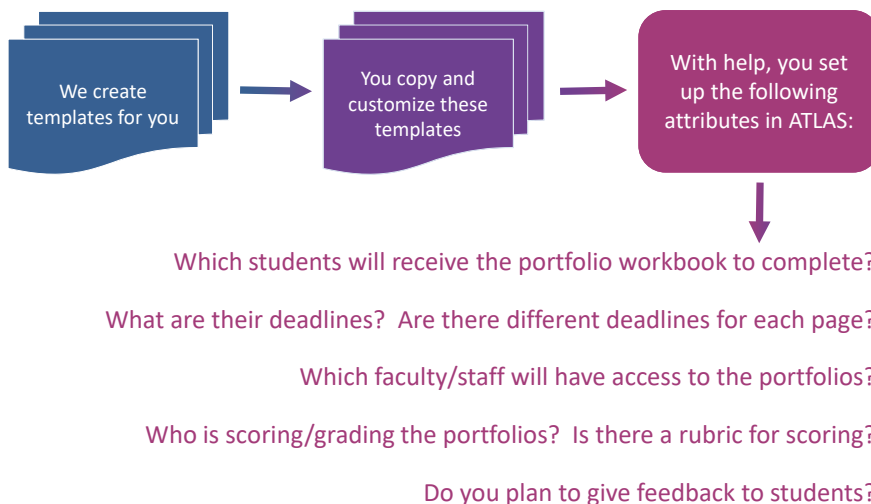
We create templates for you

You copy and customize these templates

With help, you set up the following attributes in ATLAS:

Which students will receive the portfolio workbook to complete?

What are their deadlines? Are there different deadlines for each page?

Which faculty/staff will have access to the portfolios?

Who is scoring/grading the portfolios? Is there a rubric for scoring?

Do you plan to give feedback to students?